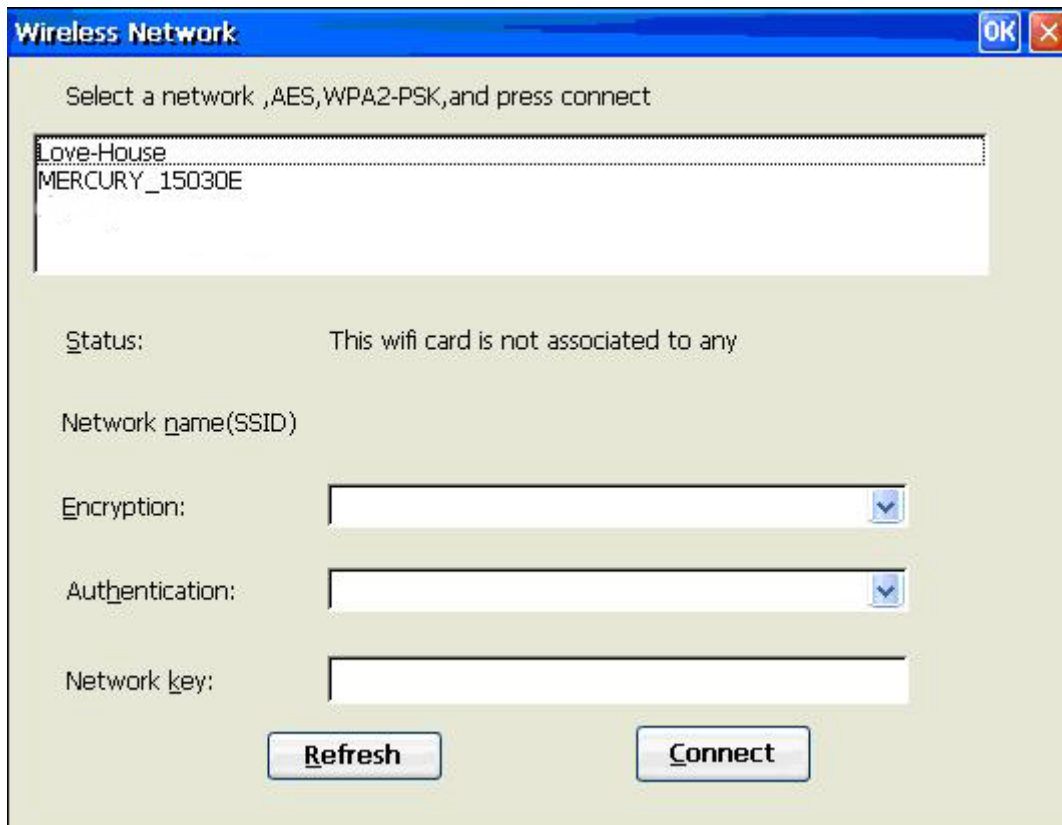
Wireless Network

OK

Select a network ,AES,WPA2-PSK,and press connect

Love-House
MERCURY_15030E

Status: This wifi card is not associated to any

Network name(SSID)

Encryption:

Authentication:

Network key:

Refresh

Connect